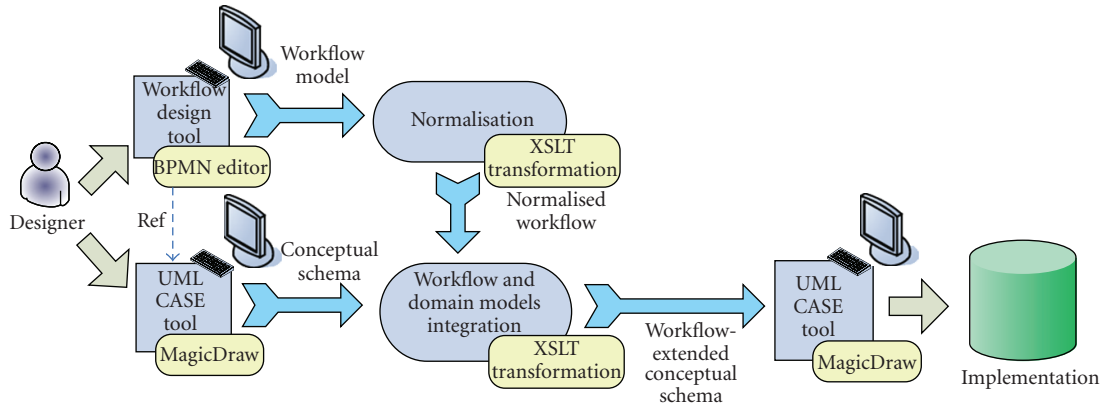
Workflow model

Workflow design tool

BPMN editor

Normalisation

XSLT transformation

Normalised workflow

Designer

Ref

Conceptual schema

UML CASE tool

MagicDraw

Workflow and domain models integration

XSLT transformation

Workflow-extended conceptual schema

UML CASE tool

MagicDraw

Implementation